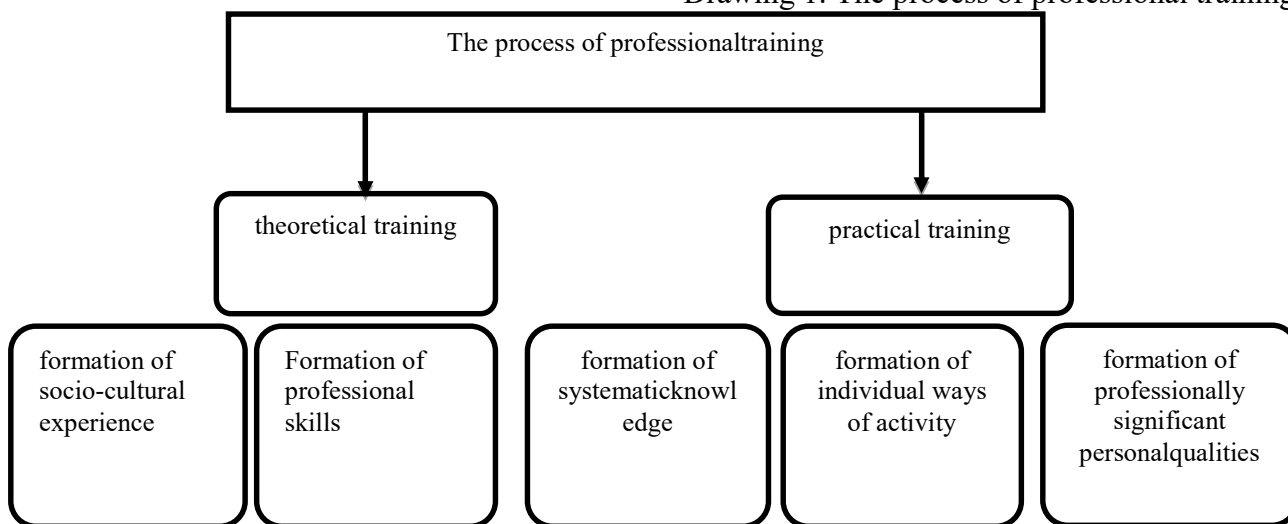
Drawing 1. The process of professional training

The process of professionaltraining

theoretical training

practical training

formation of socio-cultural experience

Formation of professional skills

formation of systematicknowl edge

formation of individual ways of activity

formation of professionally significant personalqualities